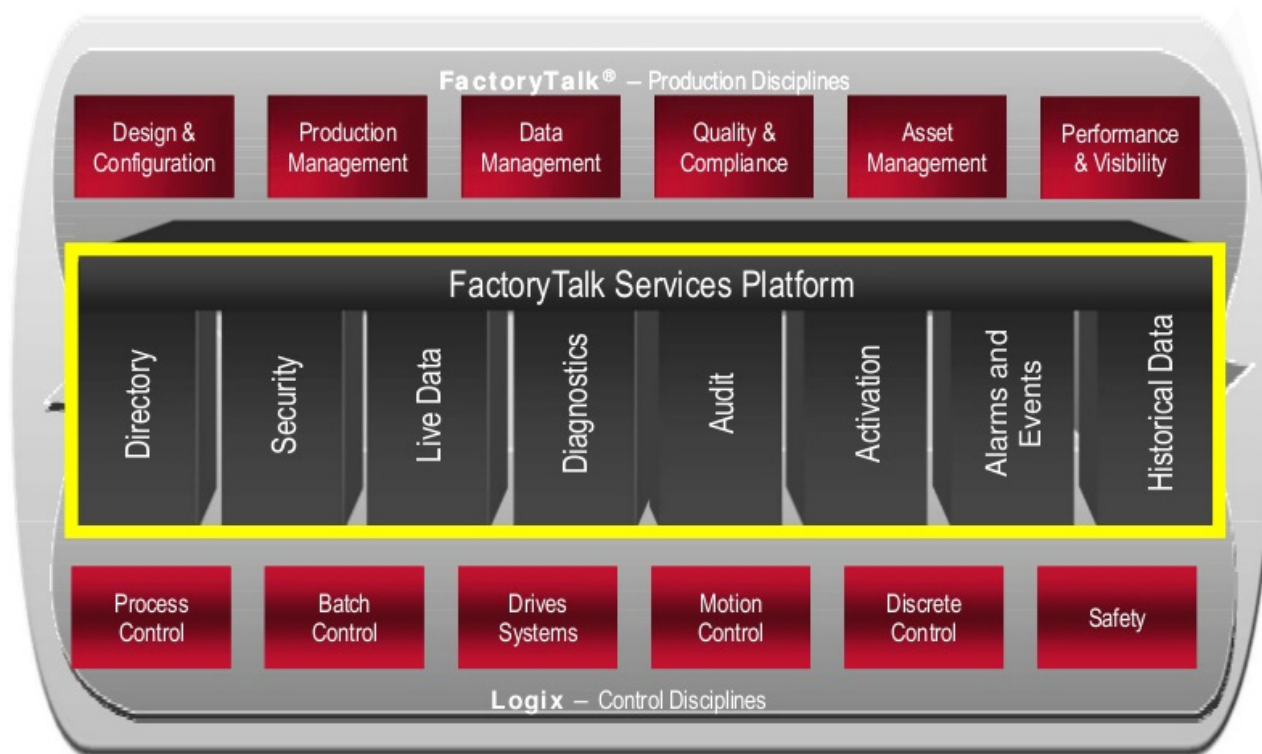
FactoryTalk® – Production Disciplines

Design & Configuration

Production Management

Data Management

Quality & Compliance

Asset Management

Performance & Visibility

FactoryTalk Services Platform

Directory

Security

Live Data

Diagnostics

Audit

Activation

Alarms and Events

Historical Data

Process Control

Batch Control

Drives Systems

Motion Control

Discrete Control

Safety

Logix – Control Disciplines